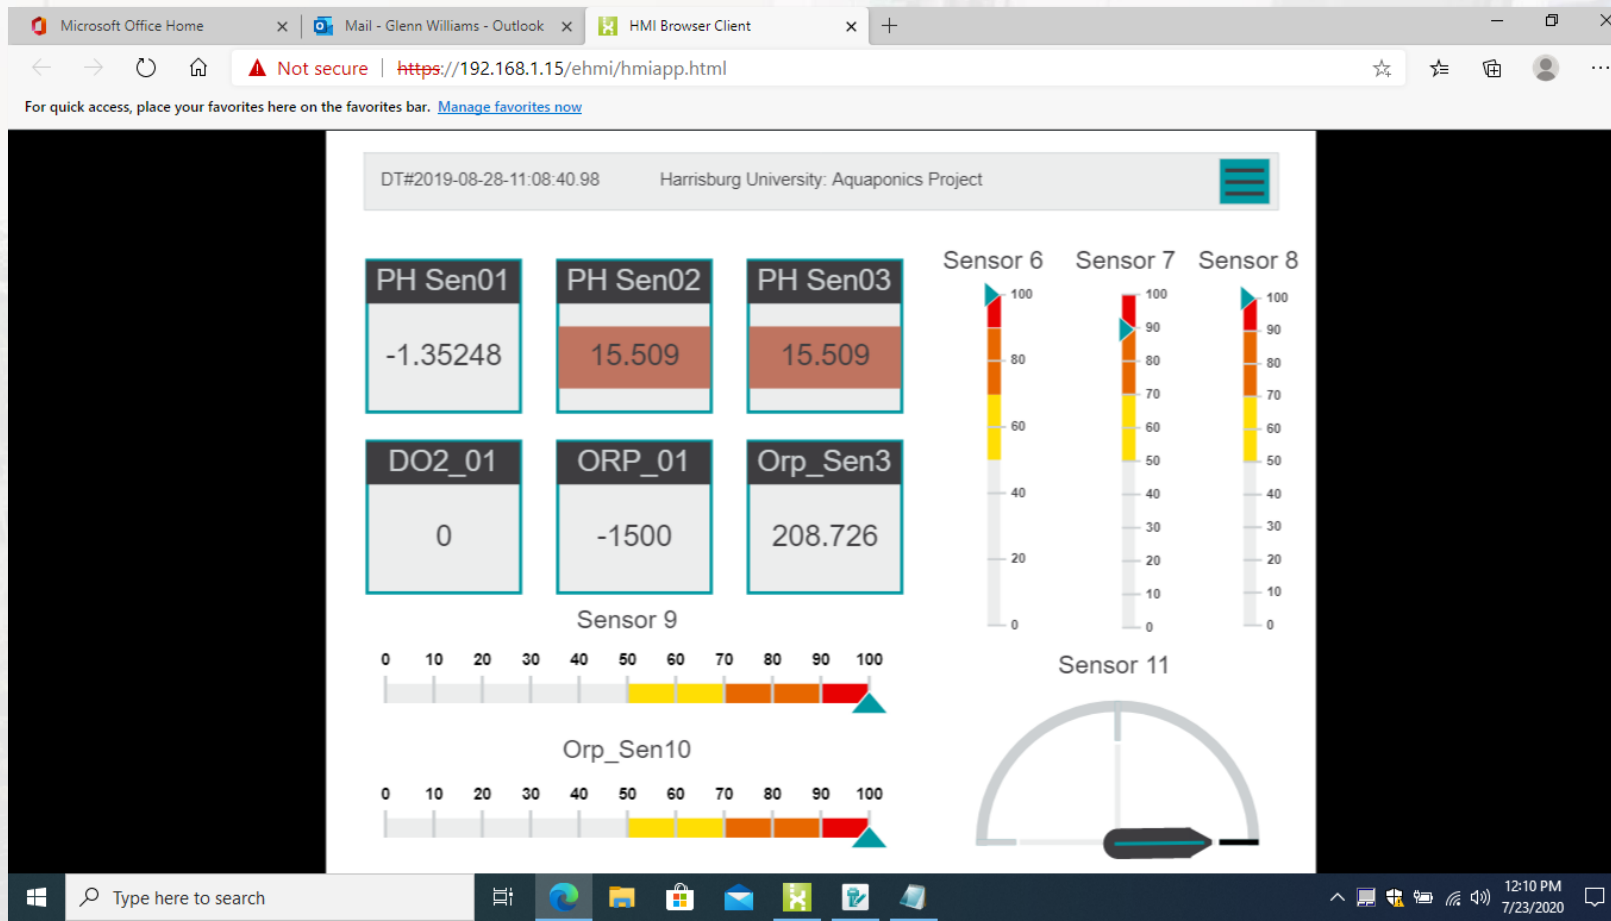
Microsoft Office Home
Mail - Glenn Williams - Outlook
HMI Browser Client

Not secure | https://192.168.1.15/ehmi/hmiapp.html

For quick access, place your favorites here on the favorites bar. Manage favorites now

DT#2019-08-28-11:08:40.98 Harrisburg University: Aquaponics Project

PH Sen01
-1.35248

PH Sen02
15.509

PH Sen03
15.509

DO2_01
0

ORP_01
-1500

Orp_Sen3
208.726

Sensor 6
100
80
60
40
20
0

Sensor 7
100
90
80
70
60
50
40
30
20
10
0

Sensor 8
100
90
80
70
60
50
40
30
20
10
0

Sensor 9
0 10 20 30 40 50 60 70 80 90 100

Orp_Sen10
0 10 20 30 40 50 60 70 80 90 100

Sensor 11

Type here to search

12:10 PM
7/23/2020